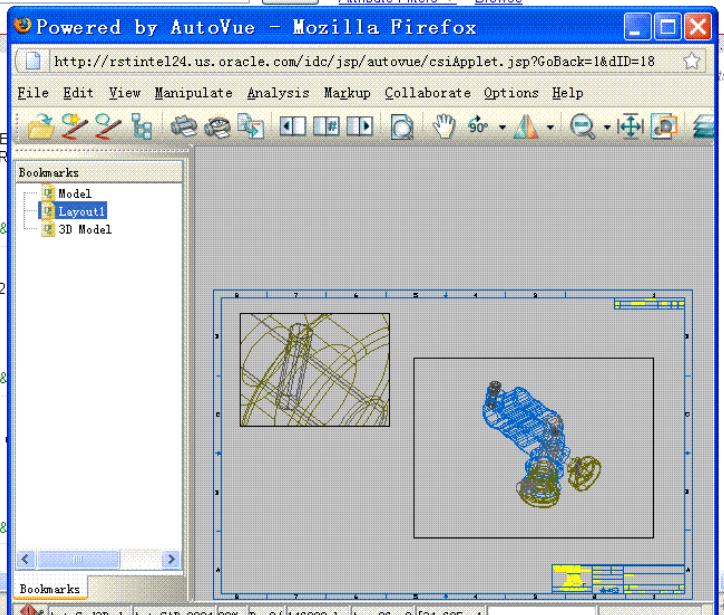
Powered by AutoVue - Mozilla Firefox

http://rstintel24.us.oracle.com/idc/jsp/autovue/csiApplet.jsp?GoBack=1&dID=18

File Edit View Manipulate Analysis Markup Collaborate Options Help

90°

Bookmarks

Model
Layout1
3D Model

8 7 6 5 4 3 2 1

Bookmarks